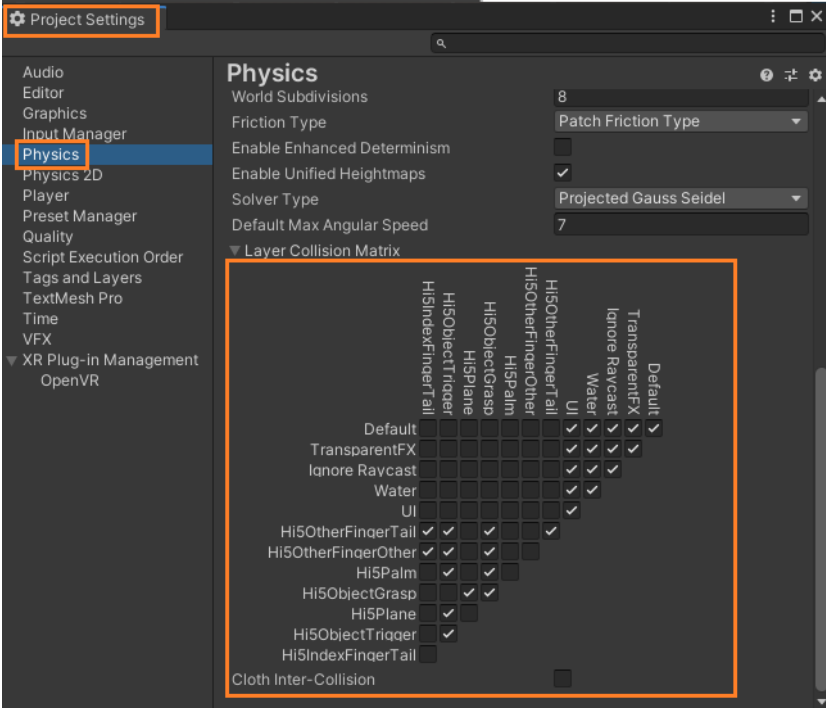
Project Settings

Audio
Editor
Graphics
Input Manager
Physics
Physics 2D
Player
Preset Manager
Quality
Script Execution Order
Tags and Layers
TextMesh Pro
Time
VFX
XR Plug-in Management
OpenVR

Physics

World Subdivisions 8
Friction Type Patch Friction Type
Enable Enhanced Determinism
Enable Unified Heightmaps
Solver Type Projected Gauss Seidel
Default Max Angular Speed 7
Layer Collision Matrix

Hi5IndexFingerTail
Hi5ObjectTrigger
Hi5Plane
Hi5ObjectGrasp
Hi5Palm
Hi5OtherFingerOther
Hi5OtherFingerTail
UI
Water
Ignore Raycast
TransparentFX
Default

Default
TransparentFX
Ignore Raycast
Water
UI
Hi5OtherFingerTail
Hi5OtherFingerOther
Hi5Palm
Hi5ObjectGrasp
Hi5Plane
Hi5ObjectTrigger
Hi5IndexFingerTail

Cloth Inter-Collision